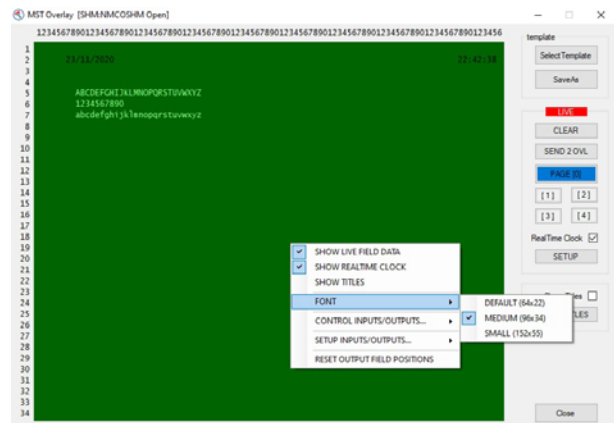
MST Overlay [SHM:NMCOSHM Open]

1234567890123456789012345678901234567890123456789012345678901234567890123456

1
2 23/11/2020 22:42:38
3
4
5 ABCDEFGHIJKLMNOPQRSTUVWXYZ
6 1234567890
7 abcdefghijklmnopqrstuvwxyz
8
9
10
11
12
13
14
15
16
17
18
19
20
21
22
23
24
25
26
27
28
29
30
31
32
33
34

template

Select Template

SaveAs

LIVE

CLEAR

SEND 2 OVL

PAGE [0]

[1] [2]

[3] [4]

RealTime Clock

SETUP

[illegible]Titles

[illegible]TLES

Close

SHOW LIVE FIELD DATA
SHOW REALTIME CLOCK
SHOW TITLES
FONT
CONTROL INPUTS/OUTPUTS...
SETUP INPUTS/OUTPUTS...
RESET OUTPUT FIELD POSITIONS

DEFAULT (64x22)
MEDIUM (96x34)
SMALL (152x55)